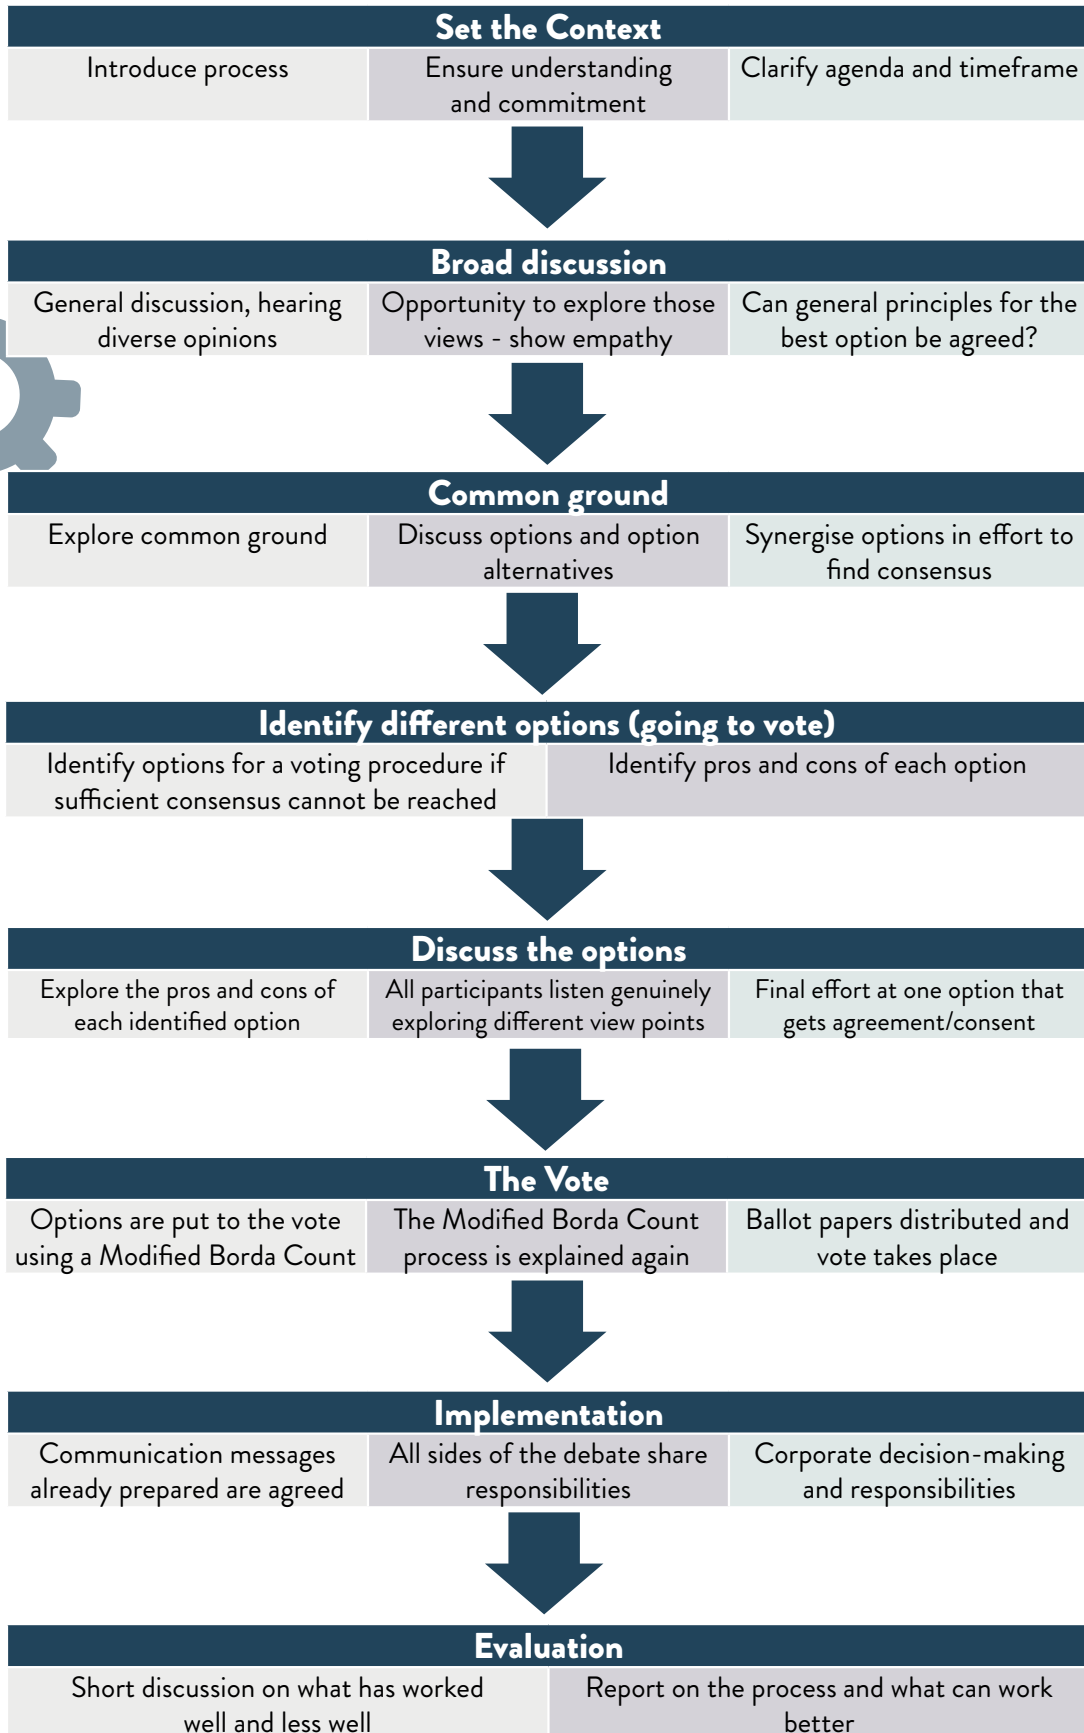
Set the Context

Introduce process

Ensure understanding and commitment

Clarify agenda and timeframe

Broad discussion

General discussion, hearing diverse opinions

Opportunity to explore those views - show empathy

Can general principles for the best option be agreed?

Common ground

Explore common ground

Discuss options and option alternatives

Synergise options in effort to find consensus

Identify different options (going to vote)

Identify options for a voting procedure if sufficient consensus cannot be reached

Identify pros and cons of each option

Discuss the options

Explore the pros and cons of each identified option

All participants listen genuinely exploring different view points

Final effort at one option that gets agreement/consent

The Vote

Options are put to the vote using a Modified Borda Count

The Modified Borda Count process is explained again

Ballot papers distributed and vote takes place

Implementation

Communication messages already prepared are agreed

All sides of the debate share responsibilities

Corporate decision-making and responsibilities

Evaluation

Short discussion on what has worked well and less well

Report on the process and what can work better